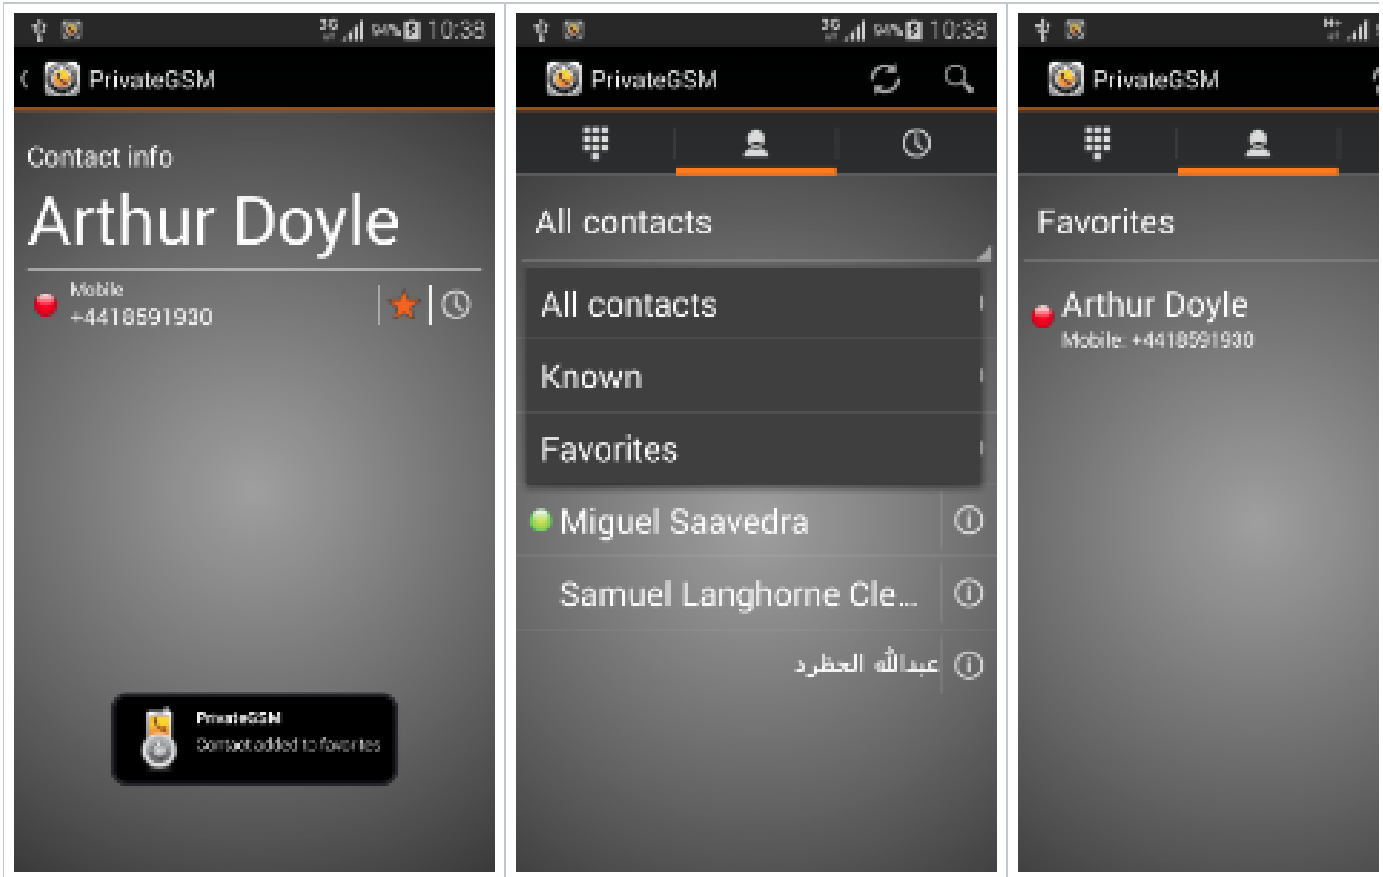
3G 94% 10:38

PrivateGSM

Contact info

Arthur Doyle

Mobile
+4418591930

PrivateGSM
Contact added to favorites

3G 94% 10:38

PrivateGSM

All contacts

All contacts

Known

Favorites

Miguel Saavedra

Samuel Langhorne Cle...

عبدالله الحظرد

H+

PrivateGSM

Favorites

Arthur Doyle
Mobile: +4418591930